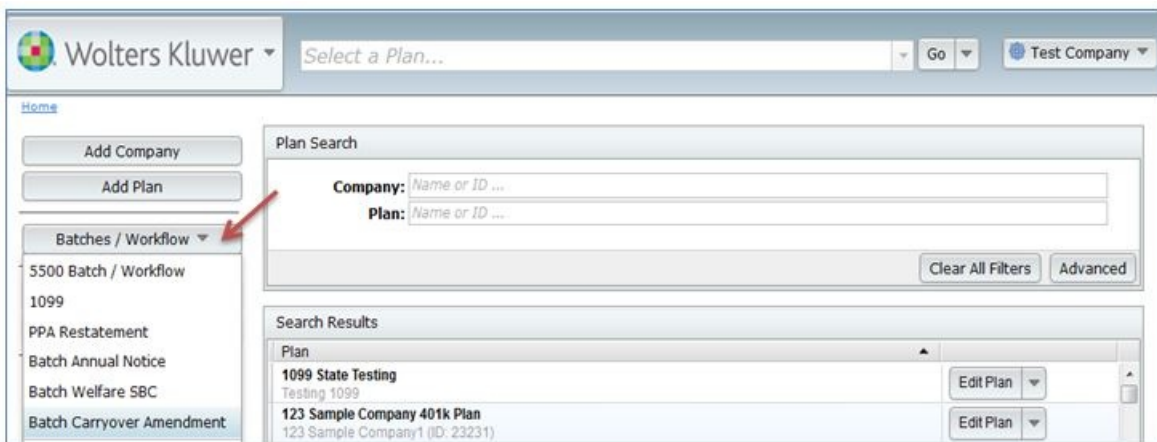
Wolters Kluwer

Select a Plan...

Go

Test Company

Home

Add Company

Add Plan

Batches / Workflow

5500 Batch / Workflow

1099

PPA Restatement

Batch Annual Notice

Batch Welfare SBC

Batch Carryover Amendment

Plan Search

Company: Name or ID ...

Plan: Name or ID ...

Clear All Filters

Advanced

Search Results

Plan

1099 State Testing
Testing 1099

Edit Plan

123 Sample Company 401k Plan
123 Sample Company1 (ID: 23231)

Edit Plan